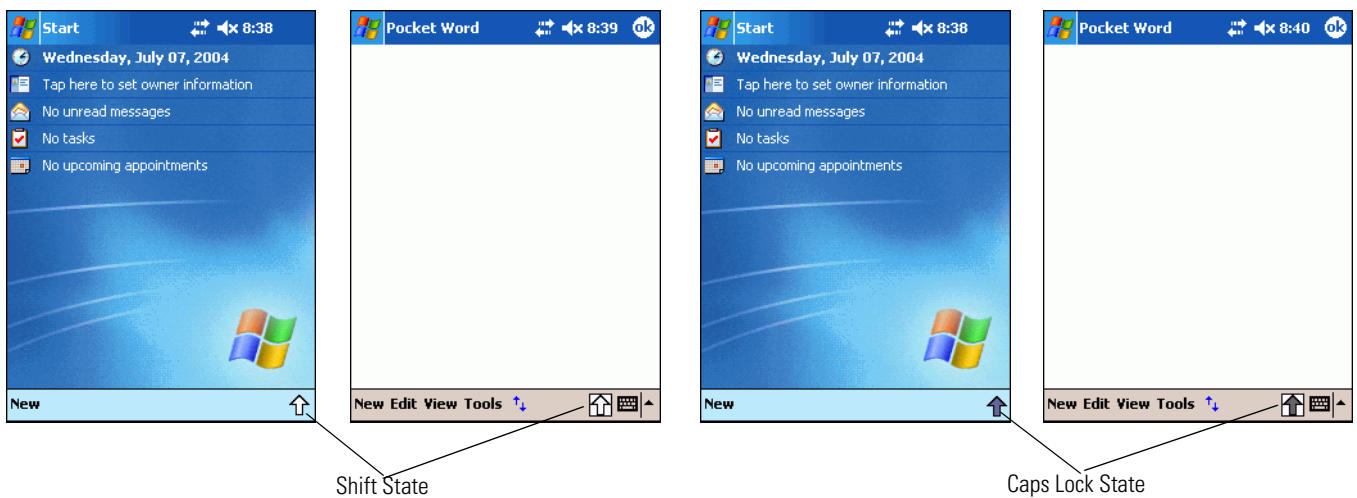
Start 8:38

Wednesday, July 07, 2004

Tap here to set owner information

No unread messages

No tasks

No upcoming appointments

New

Pocket Word 8:39 ok

New Edit View Tools

Start 8:38

Wednesday, July 07, 2004

Tap here to set owner information

No unread messages

No tasks

No upcoming appointments

New

Pocket Word 8:40 ok

New Edit View Tools

Shift State

Caps Lock State